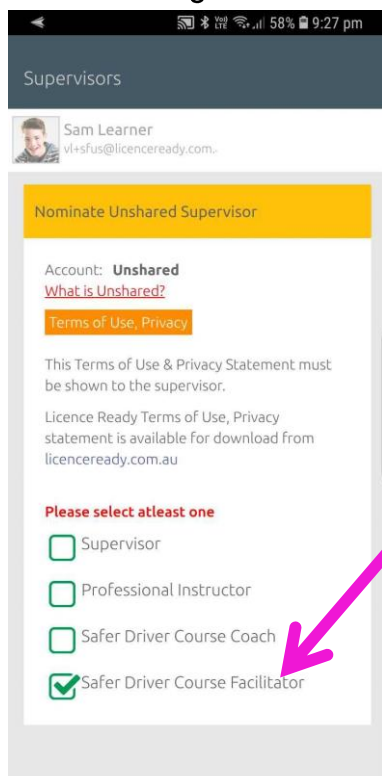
58% 9:27 pm

Supervisors

Sam Learner
vl+sfus@licenceready.com..

Nominate Unshared Supervisor

Account: **Unshared**
What is Unshared?

Terms of Use, Privacy

This Terms of Use & Privacy Statement must be shown to the supervisor.

Licence Ready Terms of Use, Privacy statement is available for download from licenceready.com.au

Please select atleast one

Supervisor

Professional Instructor

Safer Driver Course Coach

Safer Driver Course Facilitator